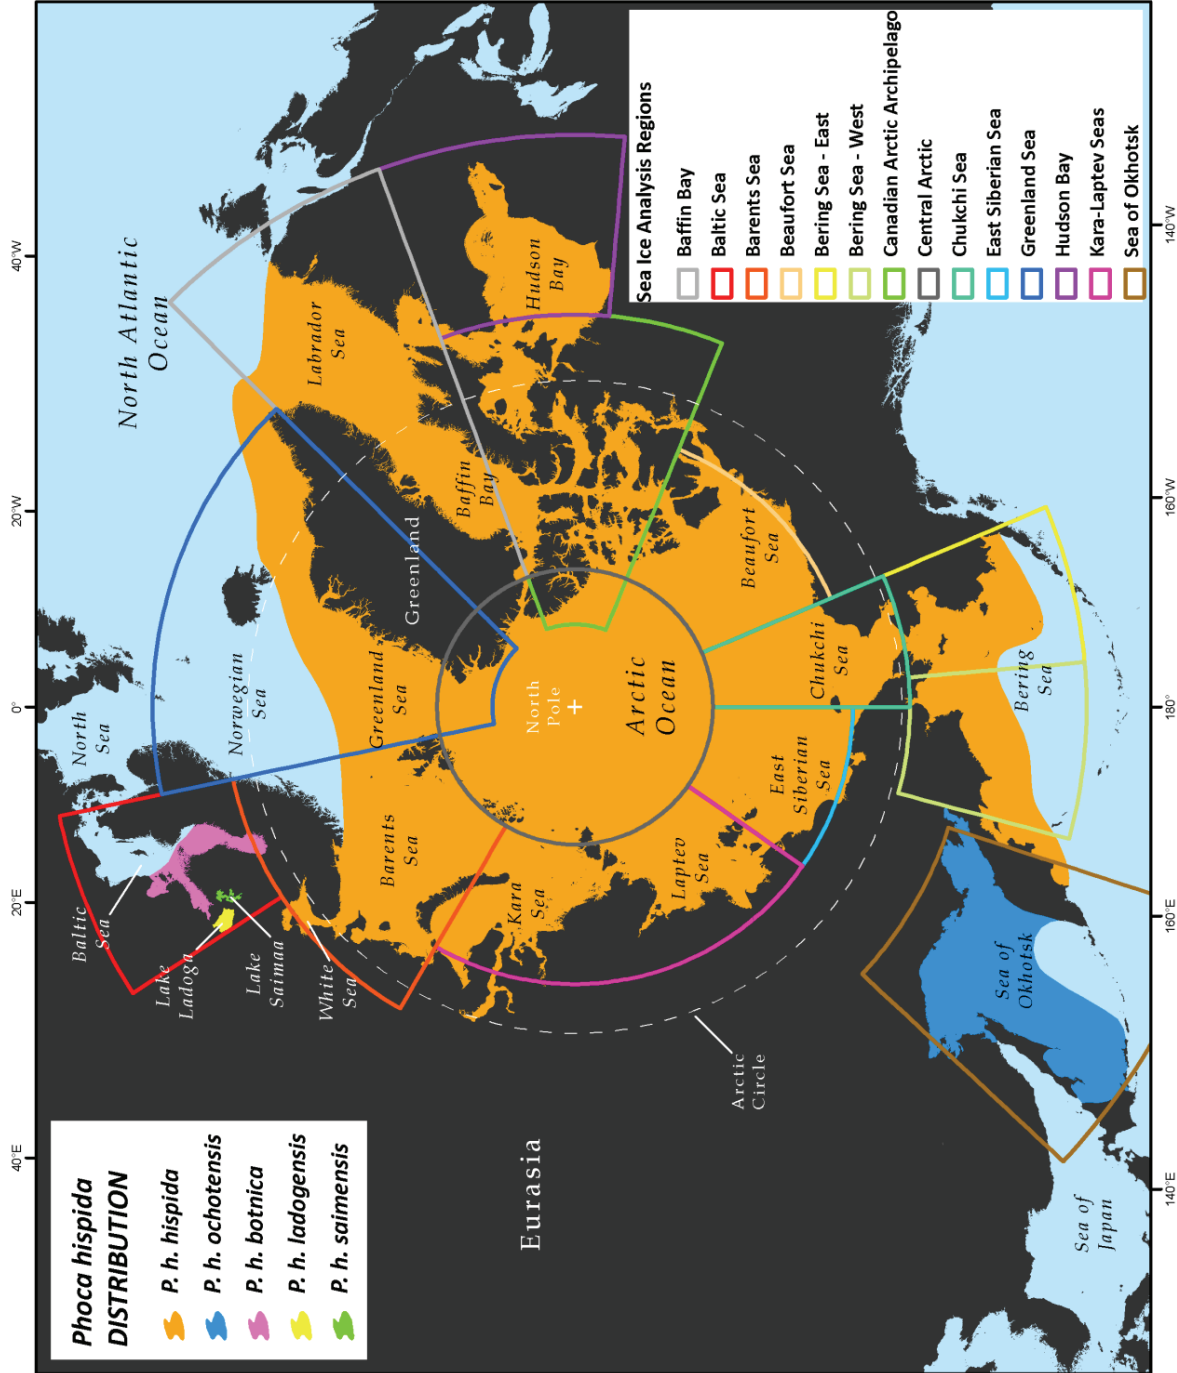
Sea Ice Analysis Regions
Baffin Bay
Baltic Sea
Barents Sea
Beaufort Sea
Bering Sea - East
Bering Sea - West
Canadian Arctic Archipelago
Central Arctic
Chukchi Sea
East Siberian Sea
Greenland Sea
Hudson Bay
Kara-Laptev Seas
Sea of Okhotsk

40°W
20°W
0°
20°E
40°E
140°W
160°W
180°
160°E
140°E

North Atlantic Ocean
Labrador Sea
Hudson Bay
Baffin Bay
Greenland
Norwegian Sea
Greenland Sea
North Sea
North Pole
Arctic Ocean
Beaufort Sea
Chukchi Sea
Bering Sea
East Siberian Sea
Laptev Sea
Kara Sea
Barents Sea
Baltic Sea
Lake Ladoga
Lake Saimaa
White Sea
Arctic Circle
Eurasia
Sea of Okhotsk
Sea of Japan

Phoca hispida DISTRIBUTION
P. h. hispida
P. h. ochotensis
P. h. botnica
P. h. ladogensis
P. h. saimensis